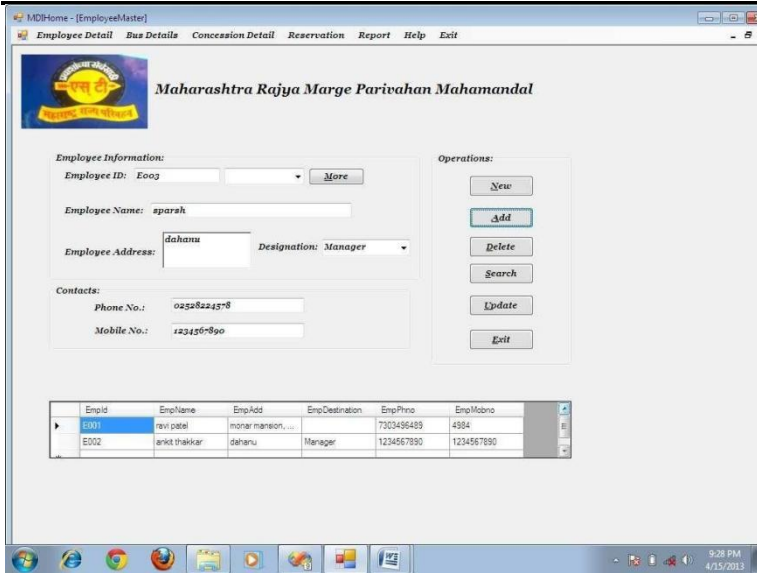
MDIHome - [EmployeeMaster]

Employee Detail Bus Details Concession Detail Reservation Report Help Exit

एस टी
महाराष्ट्र राज्य परिवहन

Maharashtra Rajya Marge Parivahan Mahamandal

Employee Information:

Employee ID: E003

More

Employee Name: sparsh

Employee Address: dahanu

Designation: Manager

Contacts:

Phone No.: 02528224578

Mobile No.: 1234567890

Operations:

New

Add

Delete

Search

Update

Exit

| | EmpId | EmpName | EmpAdd | EmpDestination | EmpPhno | EmpMobno |
|---|---|---|---|---|---|---|
| ▸ | E001 | ravi patel | monar mansion, ... | | 7303496489 | 4984 |
| | E002 | ankit thakkar | dahanu | Manager | 1234567890 | 1234567890 |
| * | | | | | | |

9:28 PM
4/15/2013